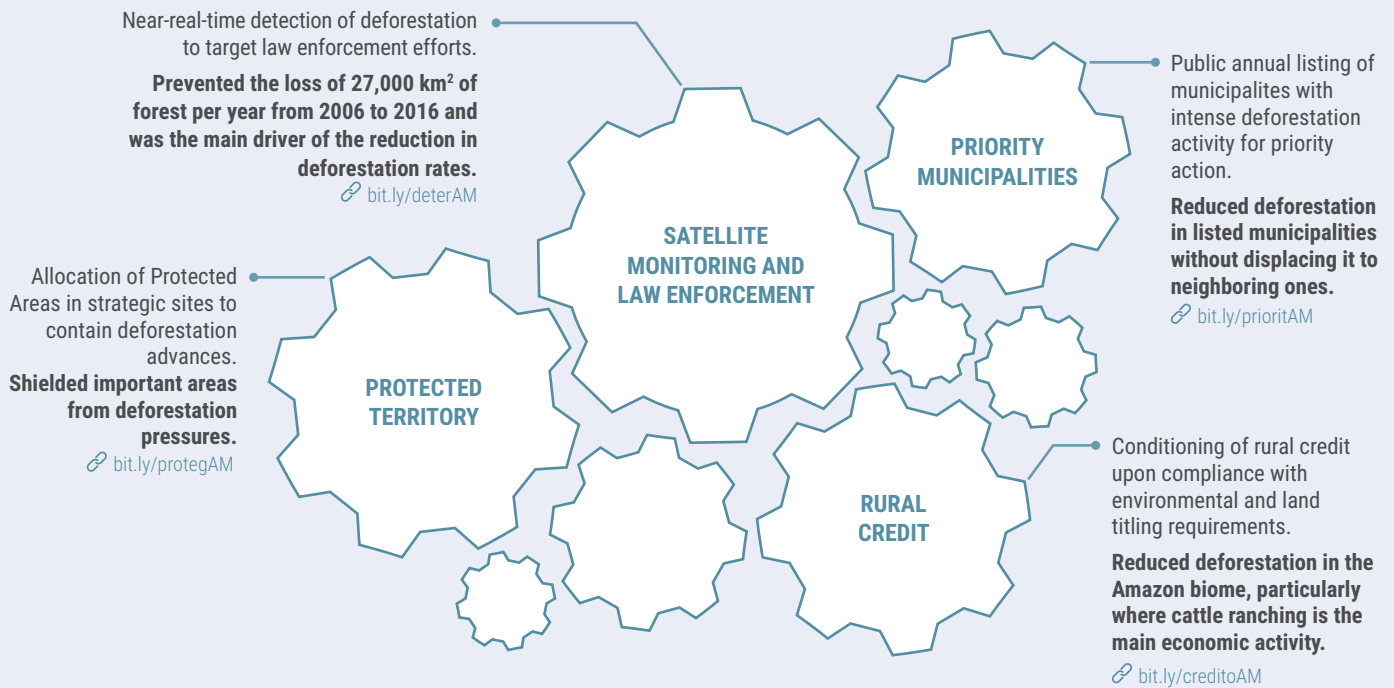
Near-real-time detection of deforestation to target law enforcement efforts.

**Prevented the loss of 27,000 km$^2$ of forest per year from 2006 to 2016 and was the main driver of the reduction in deforestation rates.**

bit.ly/deterAM

SATELLITE MONITORING AND LAW ENFORCEMENT

PRIORITY MUNICIPALITIES

Public annual listing of municipalites with intense deforestation activity for priority action.

**Reduced deforestation in listed municipalities without displacing it to neighboring ones.**

bit.ly/prioritAM

Allocation of Protected Areas in strategic sites to contain deforestation advances.

**Shielded important areas from deforestation pressures.**

bit.ly/protegAM

PROTECTED TERRITORY

RURAL CREDIT

Conditioning of rural credit upon compliance with environmental and land titling requirements.

**Reduced deforestation in the Amazon biome, particularly where cattle ranching is the main economic activity.**

bit.ly/creditoAM